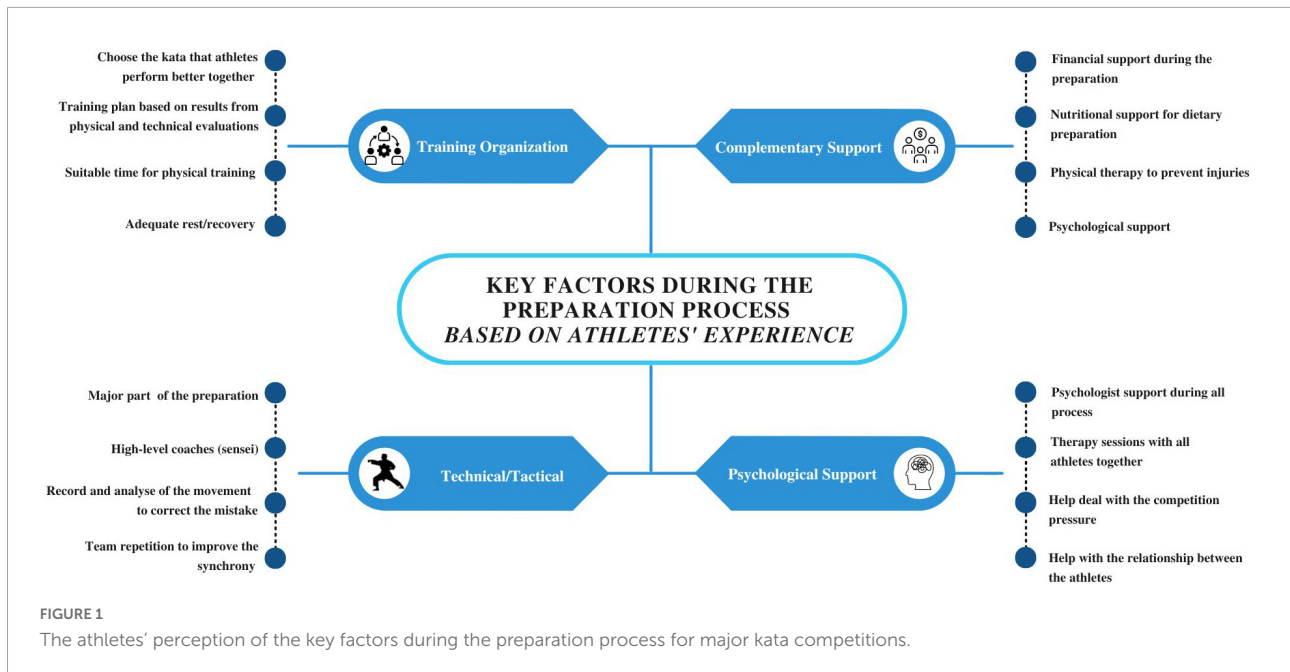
Choose the kata that athletes perform better together

Training plan based on results from physical and technical evaluations

Suitable time for physical training

Adequate rest/recovery

Training Organization

Complementary Support

Financial support during the preparation

Nutritional support for dietary preparation

Physical therapy to prevent injuries

Psychological support

KEY FACTORS DURING THE PREPARATION PROCESS
*BASED ON ATHLETES' EXPERIENCE*

Major part of the preparation

High-level coaches (sensei)

Record and analyse of the movement to correct the mistake

Team repetition to improve the synchrony

Technical/Tactical

Psychological Support

Psychologist support during all process

Therapy sessions with all athletes together

Help deal with the competition pressure

Help with the relationship between the athletes

FIGURE 1
The athletes' perception of the key factors during the preparation process for major kata competitions.